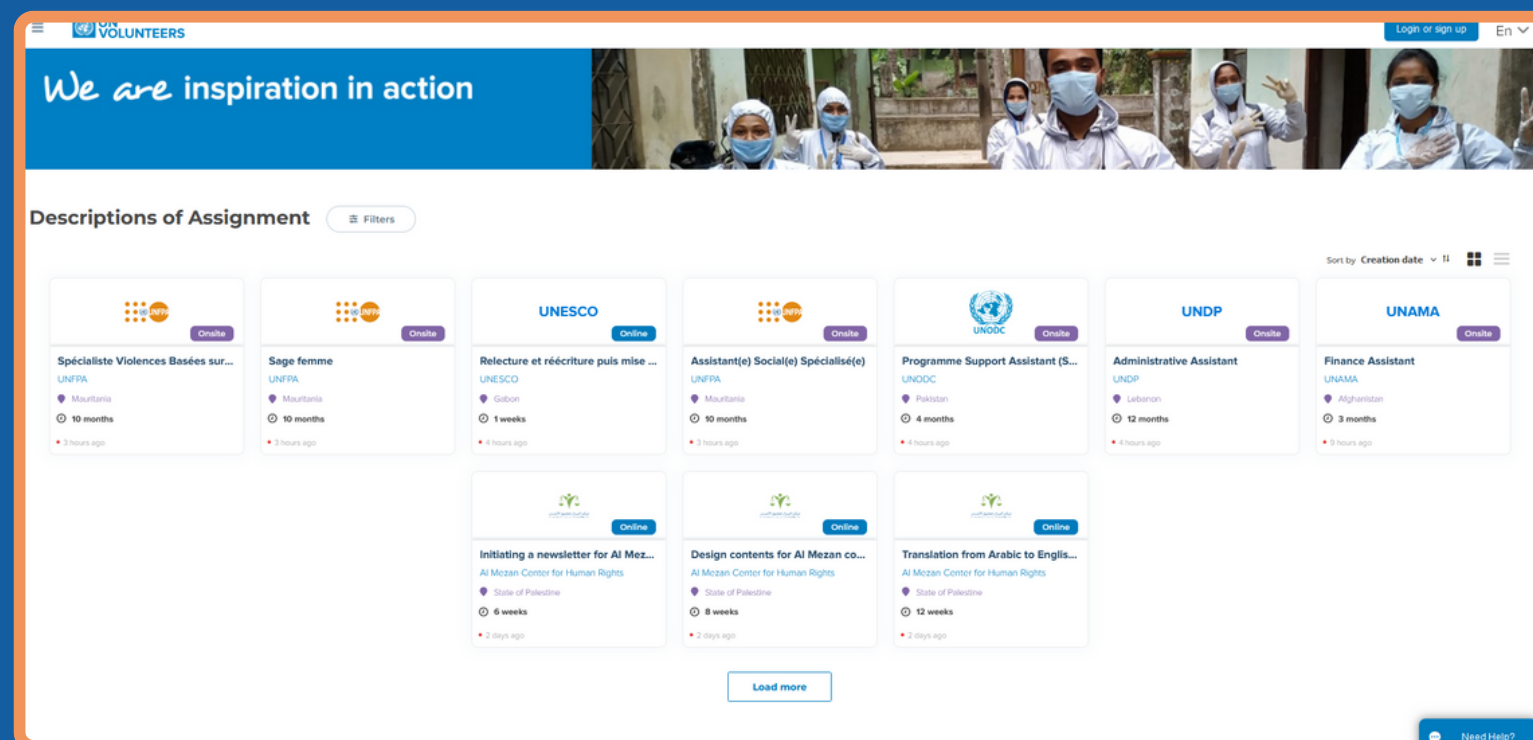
UN VOLUNTEERS

Login or sign up En

We are inspiration in action

Descriptions of Assignment Filters

Sort by Creation date

UNFPA
Onsite
Spécialiste Violences Basées sur...
UNFPA
Mauritania
10 months
3 hours ago

UNFPA
Onsite
Sage femme
UNFPA
Mauritania
10 months
3 hours ago

UNESCO
Online
Relecture et réécriture puis mise ...
UNESCO
Gabon
1 weeks
4 hours ago

UNFPA
Onsite
Assistant(e) Social(e) Spécialisé(e)
UNFPA
Mauritania
10 months
3 hours ago

UNODC
Onsite
Programme Support Assistant (S...
UNODC
Pakistan
4 months
4 hours ago

UNDP
Onsite
Administrative Assistant
UNDP
Lebanon
12 months
4 hours ago

UNAMA
Onsite
Finance Assistant
UNAMA
Afghanistan
3 months
9 hours ago

Online
Initiating a newsletter for Al Mez...
Al Mezan Center for Human Rights
State of Palestine
6 weeks
2 days ago

Online
Design contents for Al Mezan co...
Al Mezan Center for Human Rights
State of Palestine
8 weeks
2 days ago

Online
Translation from Arabic to Englis...
Al Mezan Center for Human Rights
State of Palestine
12 weeks
2 days ago

Load more

Need Help?